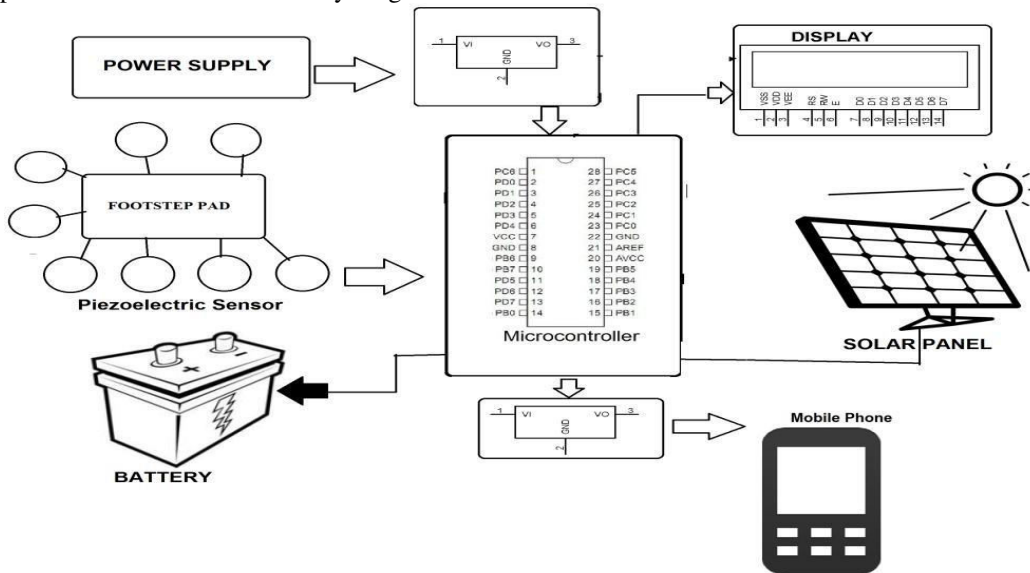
POWER SUPPLY

1 VI VO 3
GND
2

DISPLAY

VSS VDD VEE RS RW E D0 D1 D2 D3 D4 D5 D6 D7
1 2 3 4 5 6 7 8 9 10 11 12 13 14

FOOTSTEP PAD

Piezoelectric Sensor

| | | | |
|---|---|---|---|
| PC6 | 1 | 28 | PC5 |
| PD0 | 2 | 27 | PC4 |
| PD1 | 3 | 26 | PC3 |
| PD2 | 4 | 25 | PC2 |
| PD3 | 5 | 24 | PC1 |
| PD4 | 6 | 23 | PC0 |
| VCC | 7 | 22 | GND |
| GND | 8 | 21 | AREF |
| PB6 | 9 | 20 | AVCC |
| PB7 | 10 | 19 | PB5 |
| PD5 | 11 | 18 | PB4 |
| PD6 | 12 | 17 | PB3 |
| PD7 | 13 | 16 | PB2 |
| PB0 | 14 | 15 | PB1 |

Microcontroller

SOLAR PANEL

+ -

BATTERY

1 VI VO 3
GND
2

Mobile Phone